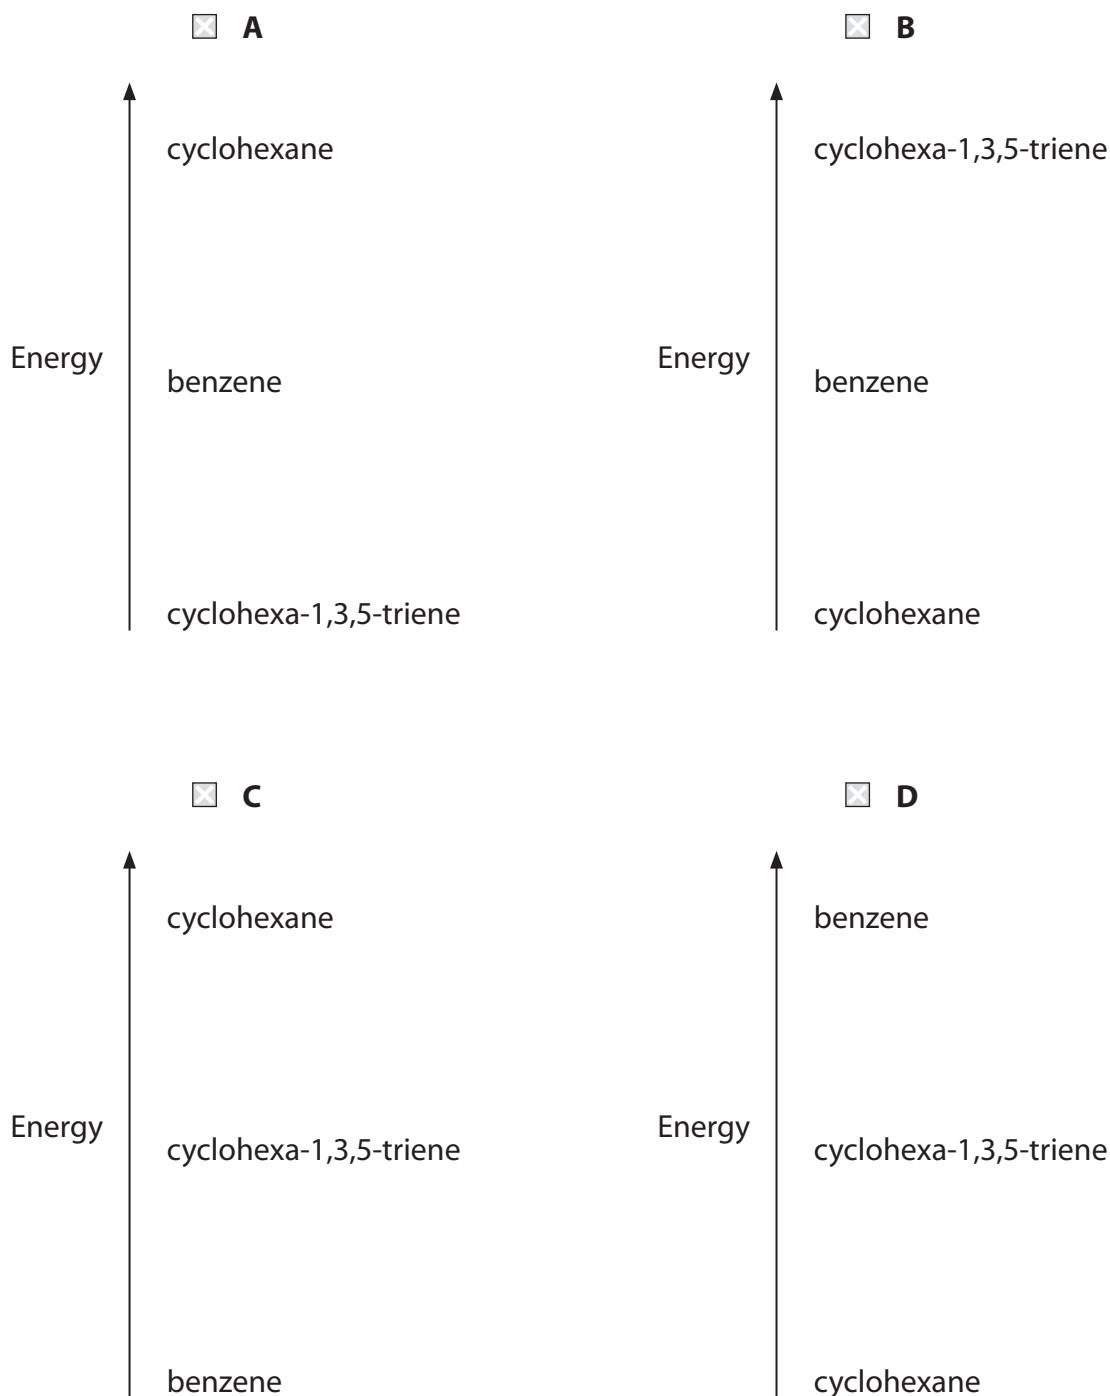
A

Energy

cyclohexane

benzene

cyclohexa-1,3,5-triene

B

Energy

cyclohexa-1,3,5-triene

benzene

cyclohexane

C

Energy

cyclohexane

cyclohexa-1,3,5-triene

benzene

D

Energy

benzene

cyclohexa-1,3,5-triene

cyclohexane